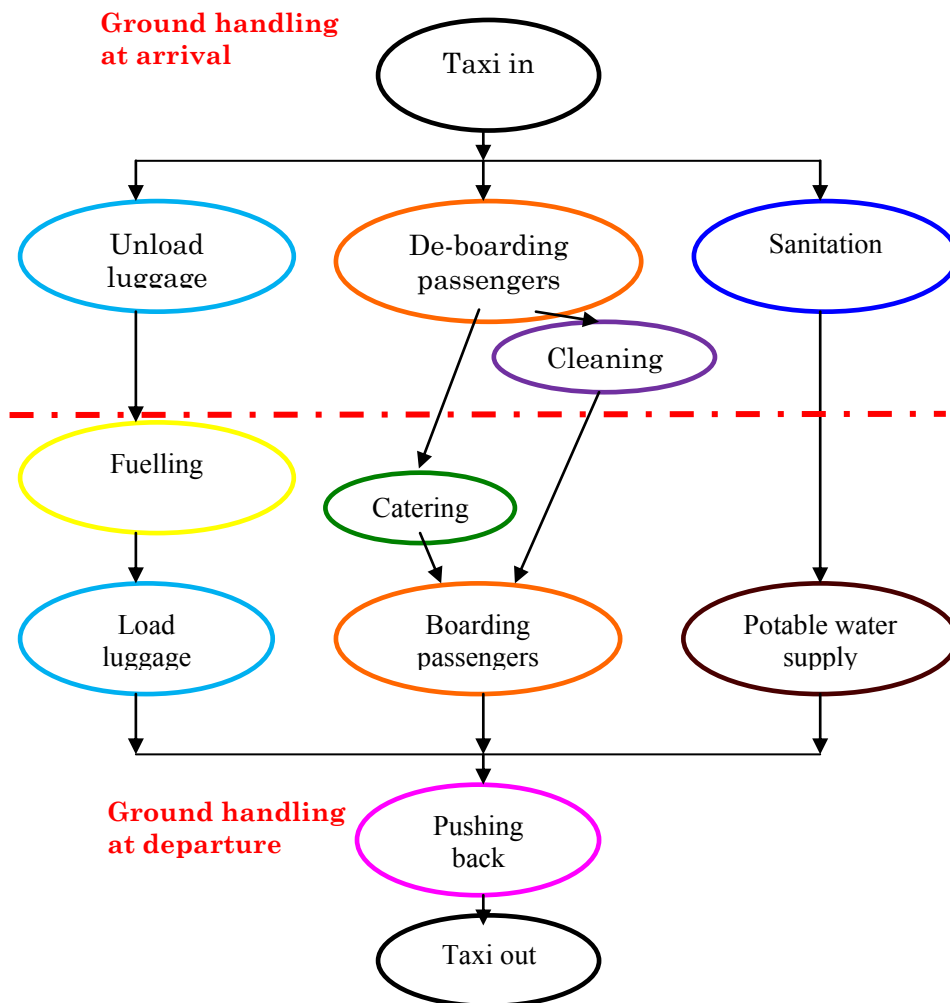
Ground handling at arrival

Taxi in

Unload luggage

De-boarding passengers

Sanitation

Cleaning

Fuelling

Catering

Load luggage

Boarding passengers

Potable water supply

Ground handling at departure

Pushing back

Taxi out